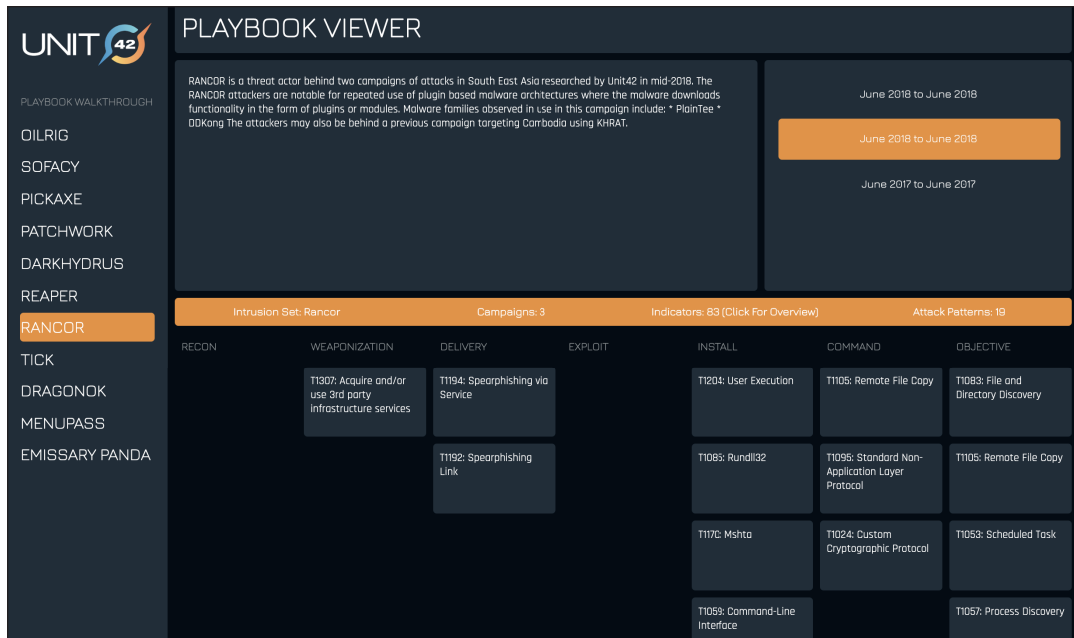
UNIT 42

PLAYBOOK WALKTHROUGH

OILRIG
SOFACY
PICKAXE
PATCHWORK
DARKHYDRUS
REAPER
RANCOR
TICK
DRAGONOK
MENUPASS
EMISSARY PANDA

PLAYBOOK VIEWER

RANCOR is a threat actor behind two campaigns of attacks in South East Asia researched by Unit42 in mid-2018. The RANCOR attackers are notable for repeated use of plugin based malware architectures where the malware downloads functionality in the form of plugins or modules. Malware families observed in use in this campaign include: * PlainTee * DDKong The attackers may also be behind a previous campaign targeting Cambodia using KHRAT.

June 2018 to June 2018

June 2018 to June 2018

June 2017 to June 2017

Intrusion Set: Rancor | Campaigns: 3 | Indicators: 83 (Click For Overview) | Attack Patterns: 19

| RECON | WEAPONIZATION | DELIVERY | EXPLOIT | INSTALL | COMMAND | OBJECTIVE |
|---|---|---|---|---|---|---|
| | T1307: Acquire and/or use 3rd party infrastructure services | T1194: Spearphishing via Service | | T1204: User Execution | T1105: Remote File Copy | T1083: File and Directory Discovery |
| | | T1192: Spearphishing Link | | T1085: Rundll32 | T1095: Standard Non-Application Layer Protocol | T1105: Remote File Copy |
| | | | | T1170: Mshta | T1024: Custom Cryptographic Protocol | T1053: Scheduled Task |
| | | | | T1059: Command-Line Interface | | T1057: Process Discovery |